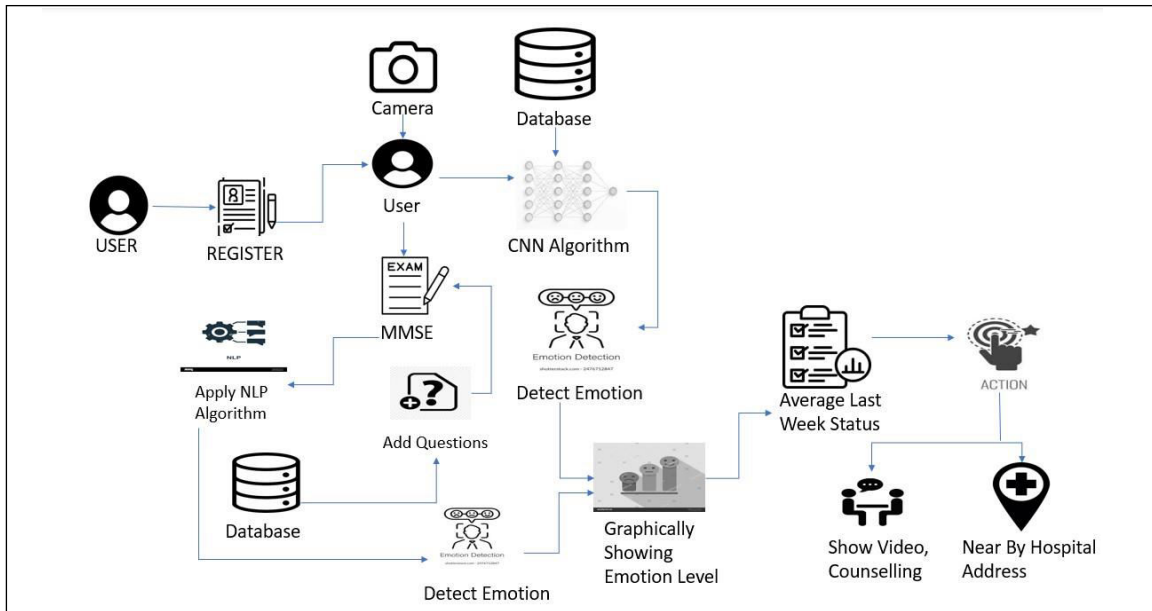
Camera

Database

USER

REGISTER

User

CNN Algorithm

EXAM

MMSE

NLP

Apply NLP Algorithm

Emotion Detection

Detect Emotion

Add Questions

Average Last Week Status

ACTION

Database

Emotion Detection

Graphically Showing Emotion Level

Show Video, Counselling

Near By Hospital Address

Detect Emotion